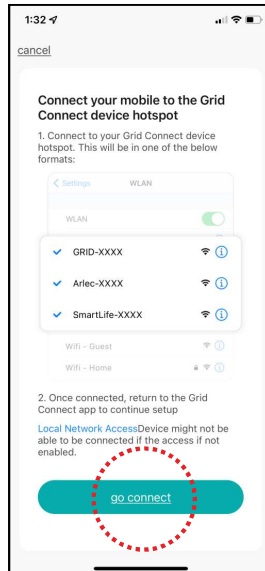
1:32

cancel

Connect your mobile to the Grid Connect device hotspot

1. Connect to your Grid Connect device hotspot. This will be in one of the below formats:

< Settings WLAN

WLAN

GRID-XXXX

Arlec-XXXX

SmartLife-XXXX

Wifi - Guest

Wifi - Home

2. Once connected, return to the Grid Connect app to continue setup

Local Network AccessDevice might not be able to be connected if the access if not enabled.

go connect